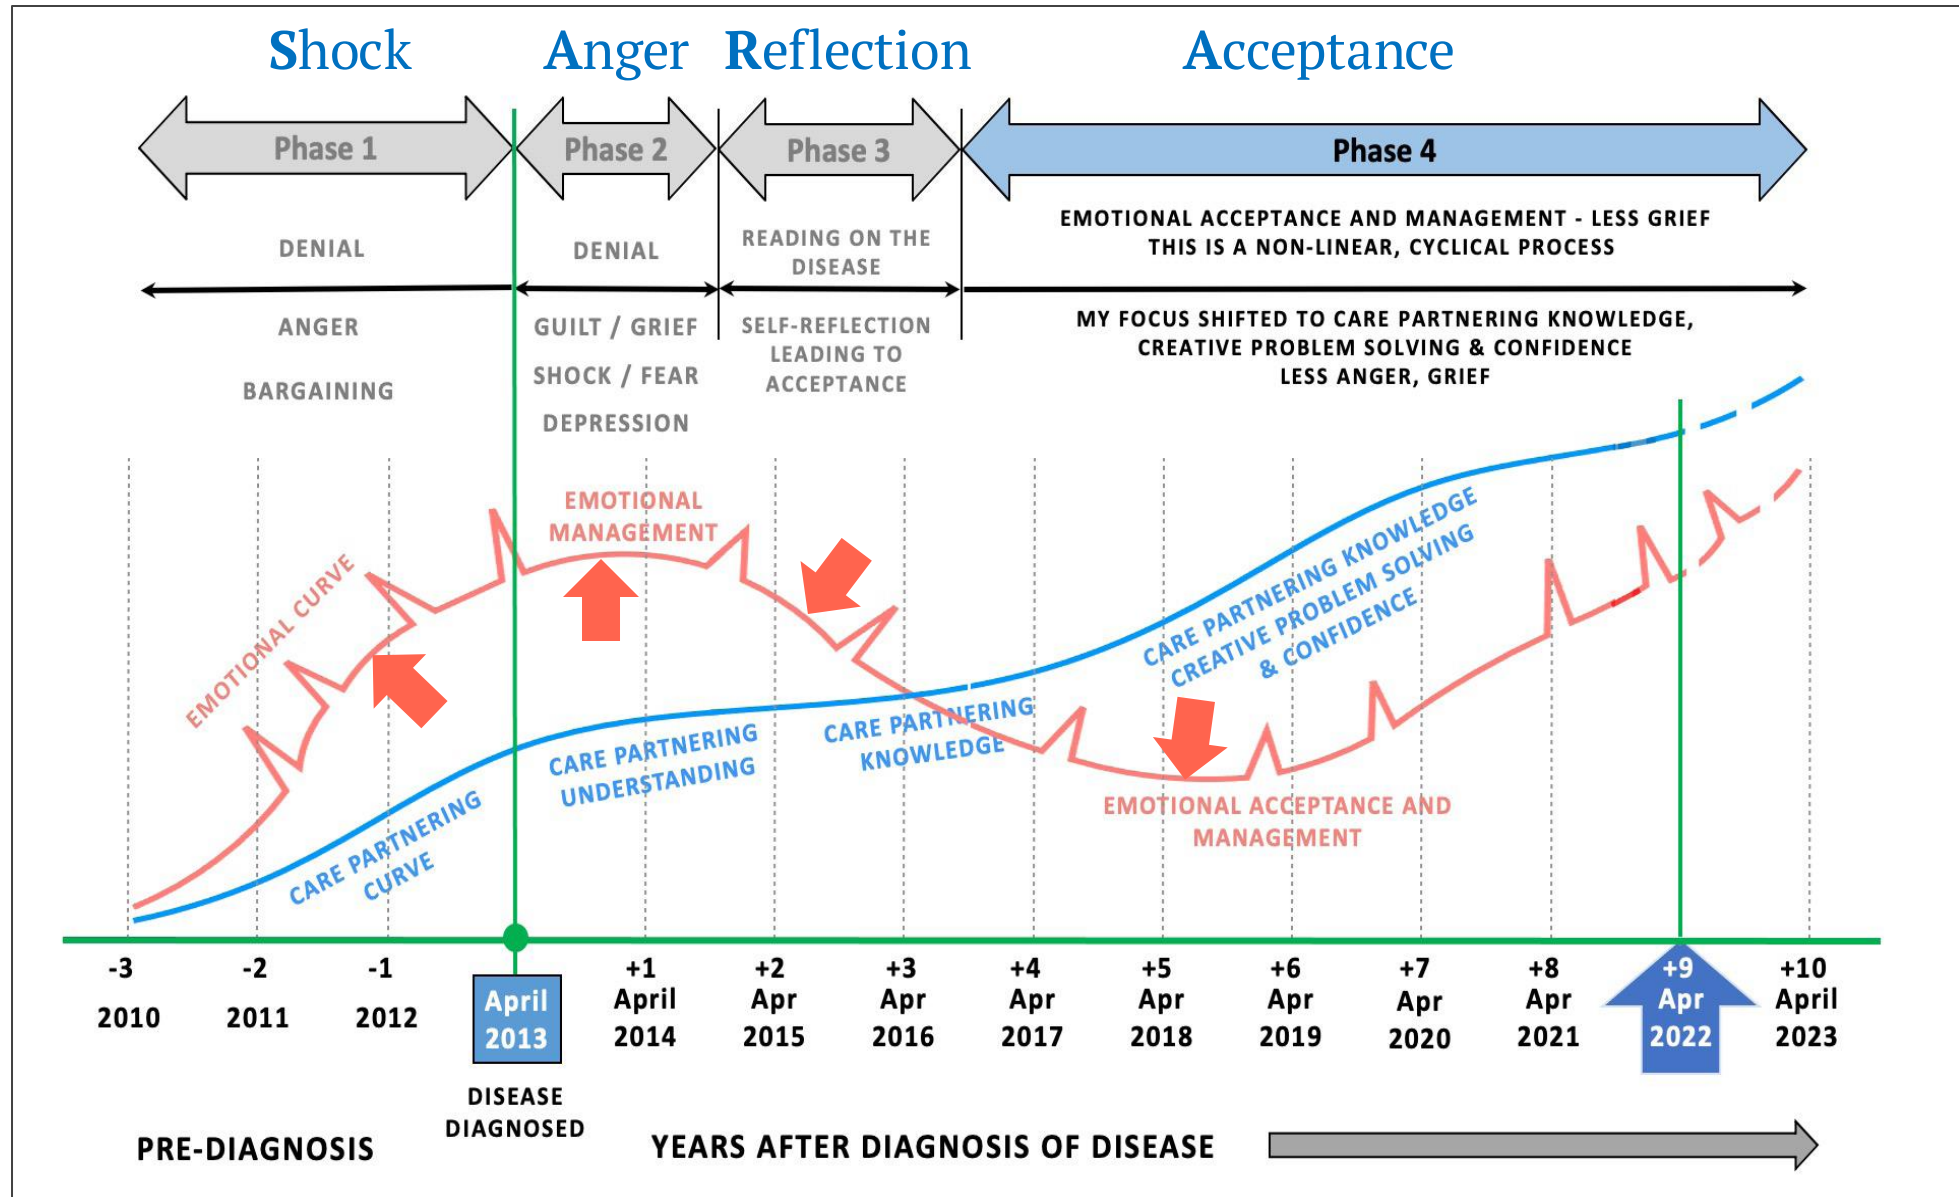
Shock Anger Reflection Acceptance

Phase 1 Phase 2 Phase 3 Phase 4

DENIAL

ANGER

BARGAINING

DENIAL

GUILT / GRIEF

SHOCK / FEAR

DEPRESSION

READING ON THE DISEASE

SELF-REFLECTION LEADING TO ACCEPTANCE

EMOTIONAL ACCEPTANCE AND MANAGEMENT - LESS GRIEF
THIS IS A NON-LINEAR, CYCLICAL PROCESS

MY FOCUS SHIFTED TO CARE PARTNERING KNOWLEDGE, CREATIVE PROBLEM SOLVING & CONFIDENCE
LESS ANGER, GRIEF

EMOTIONAL CURVE

EMOTIONAL MANAGEMENT

CARE PARTNERING CURVE

CARE PARTNERING UNDERSTANDING

CARE PARTNERING KNOWLEDGE

CARE PARTNERING KNOWLEDGE CREATIVE PROBLEM SOLVING & CONFIDENCE

EMOTIONAL ACCEPTANCE AND MANAGEMENT

-3 2010 | -2 2011 | -1 2012 | April 2013 | +1 April 2014 | +2 Apr 2015 | +3 Apr 2016 | +4 Apr 2017 | +5 Apr 2018 | +6 Apr 2019 | +7 Apr 2020 | +8 Apr 2021 | +9 Apr 2022 | +10 April 2023

DISEASE DIAGNOSED

PRE-DIAGNOSIS

YEARS AFTER DIAGNOSIS OF DISEASE